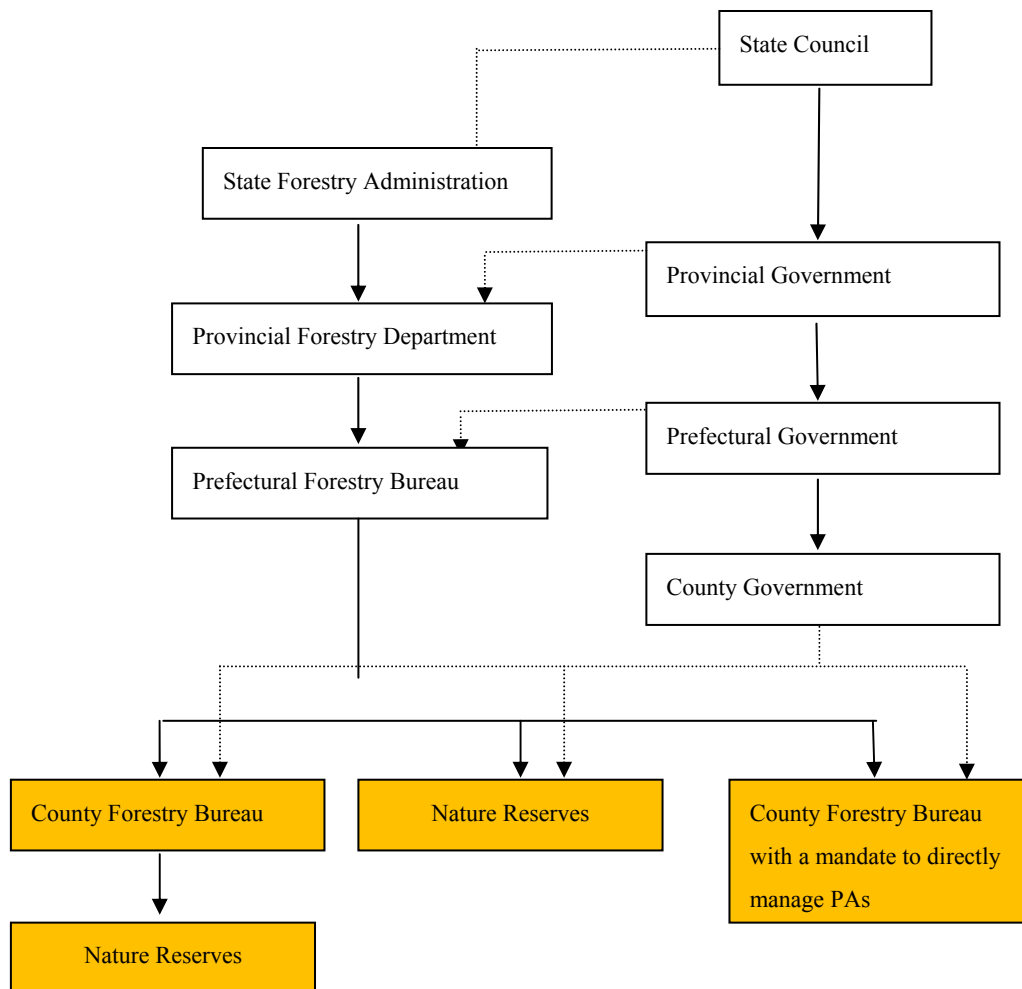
State Council

State Forestry Administration

Provincial Government

Provincial Forestry Department

Prefectural Government

Prefectural Forestry Bureau

County Government

County Forestry Bureau

Nature Reserves

County Forestry Bureau with a mandate to directly manage PAs

Nature Reserves